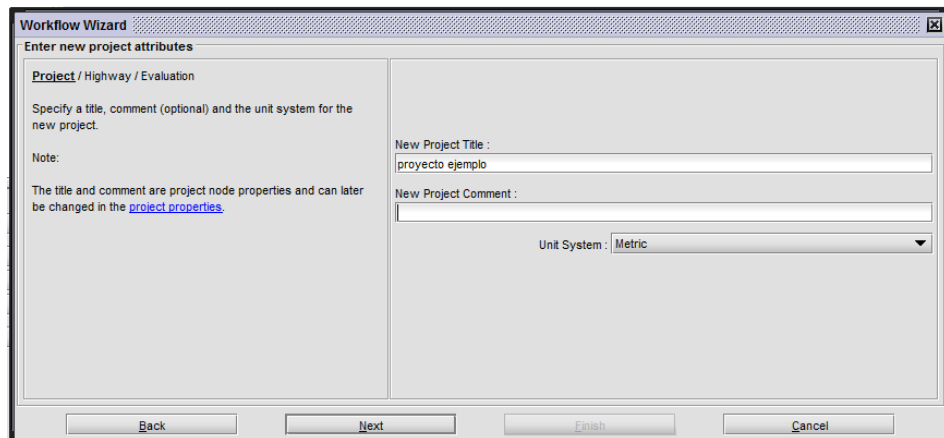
Workflow Wizard

Enter new project attributes

Project / Highway / Evaluation

Specify a title, comment (optional) and the unit system for the new project.

Note:

The title and comment are project node properties and can later be changed in the project properties.

New Project Title :

proyecto ejemplo

New Project Comment :

Unit System : Metric

Back

Next

Finish

Cancel